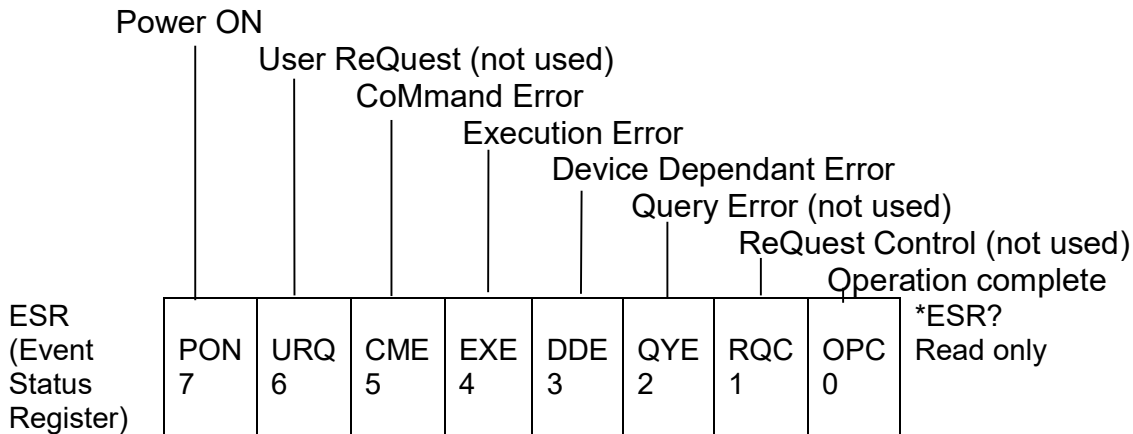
Power ON
User ReQuest (not used)
CoMmand Error
Execution Error
Device Dependant Error
Query Error (not used)
ReQuest Control (not used)
Operation complete

| ESR (Event Status Register) | PON 7 | URQ 6 | CME 5 | EXE 4 | DDE 3 | QYE 2 | RQC 1 | OPC 0 | *ESR? Read only |
|---|---|---|---|---|---|---|---|---|---|